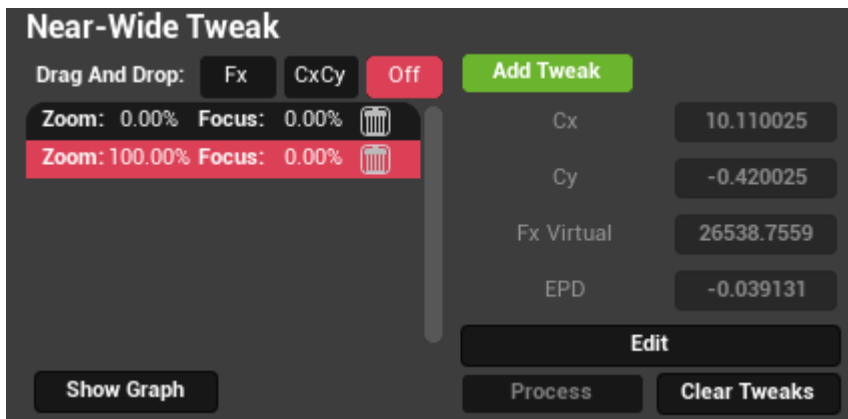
Near-Wide Tweak

Drag And Drop: Fx CxCy Off

Add Tweak

Zoom: 0.00% Focus: 0.00%
Zoom: 100.00% Focus: 0.00%

Cx 10.110025
Cy -0.420025
Fx Virtual 26538.7559
EPD -0.039131

Edit

Show Graph

Process

Clear Tweaks